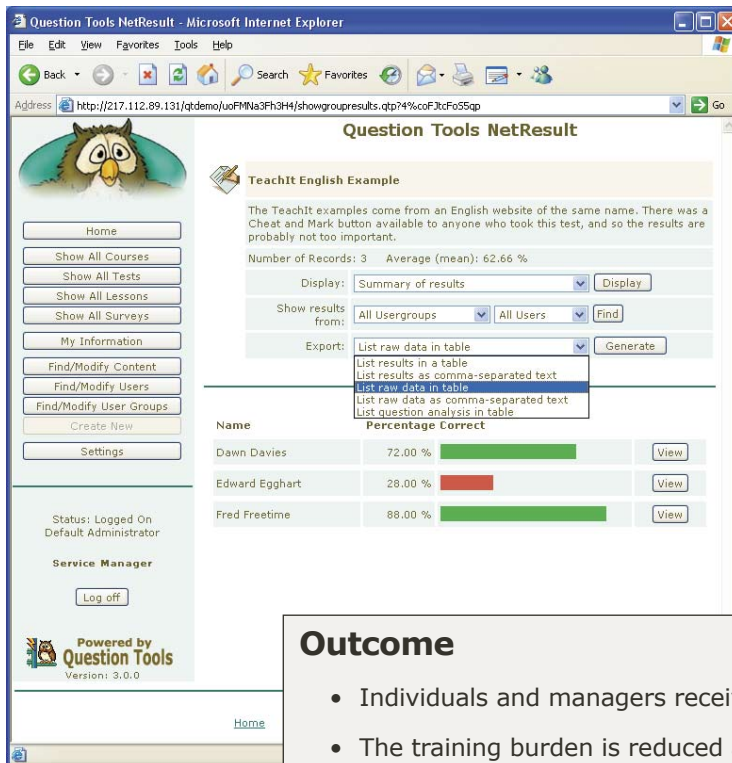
Question Tools NetResult - Microsoft Internet Explorer

File Edit View Favorites Tools Help

Back Search Favorites

Address http://217.112.89.131/qtdemo/uoFMNa3Fh3H4/showgroupresults.qtp?4%coFJtcFoS5qp Go

Question Tools NetResult

Home
Show All Courses
Show All Tests
Show All Lessons
Show All Surveys
My Information
Find/Modify Content
Find/Modify Users
Find/Modify User Groups
Create New
Settings

Status: Logged On
Default Administrator

Service Manager

Log off

Powered by
Question Tools
Version: 3.0.0

TeachIt English Example

The TeachIt examples come from an English website of the same name. There was a Cheat and Mark button available to anyone who took this test, and so the results are probably not too important.

Number of Records: 3 Average (mean): 62.66 %

Display: Summary of results Display

Show results from: All Usergroups All Users Find

Export: List raw data in table Generate

List results in a table
List results as comma-separated text
List raw data in table
List raw data as comma-separated text
List question analysis in table

| Name | Percentage Correct | |
|---|---|---|
| Dawn Davies | 72.00 % | View |
| Edward Egghart | 28.00 % | View |
| Fred Freetime | 88.00 % | View |

Home

Outcome

• Individuals and managers recei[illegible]

• The training burden is reduced